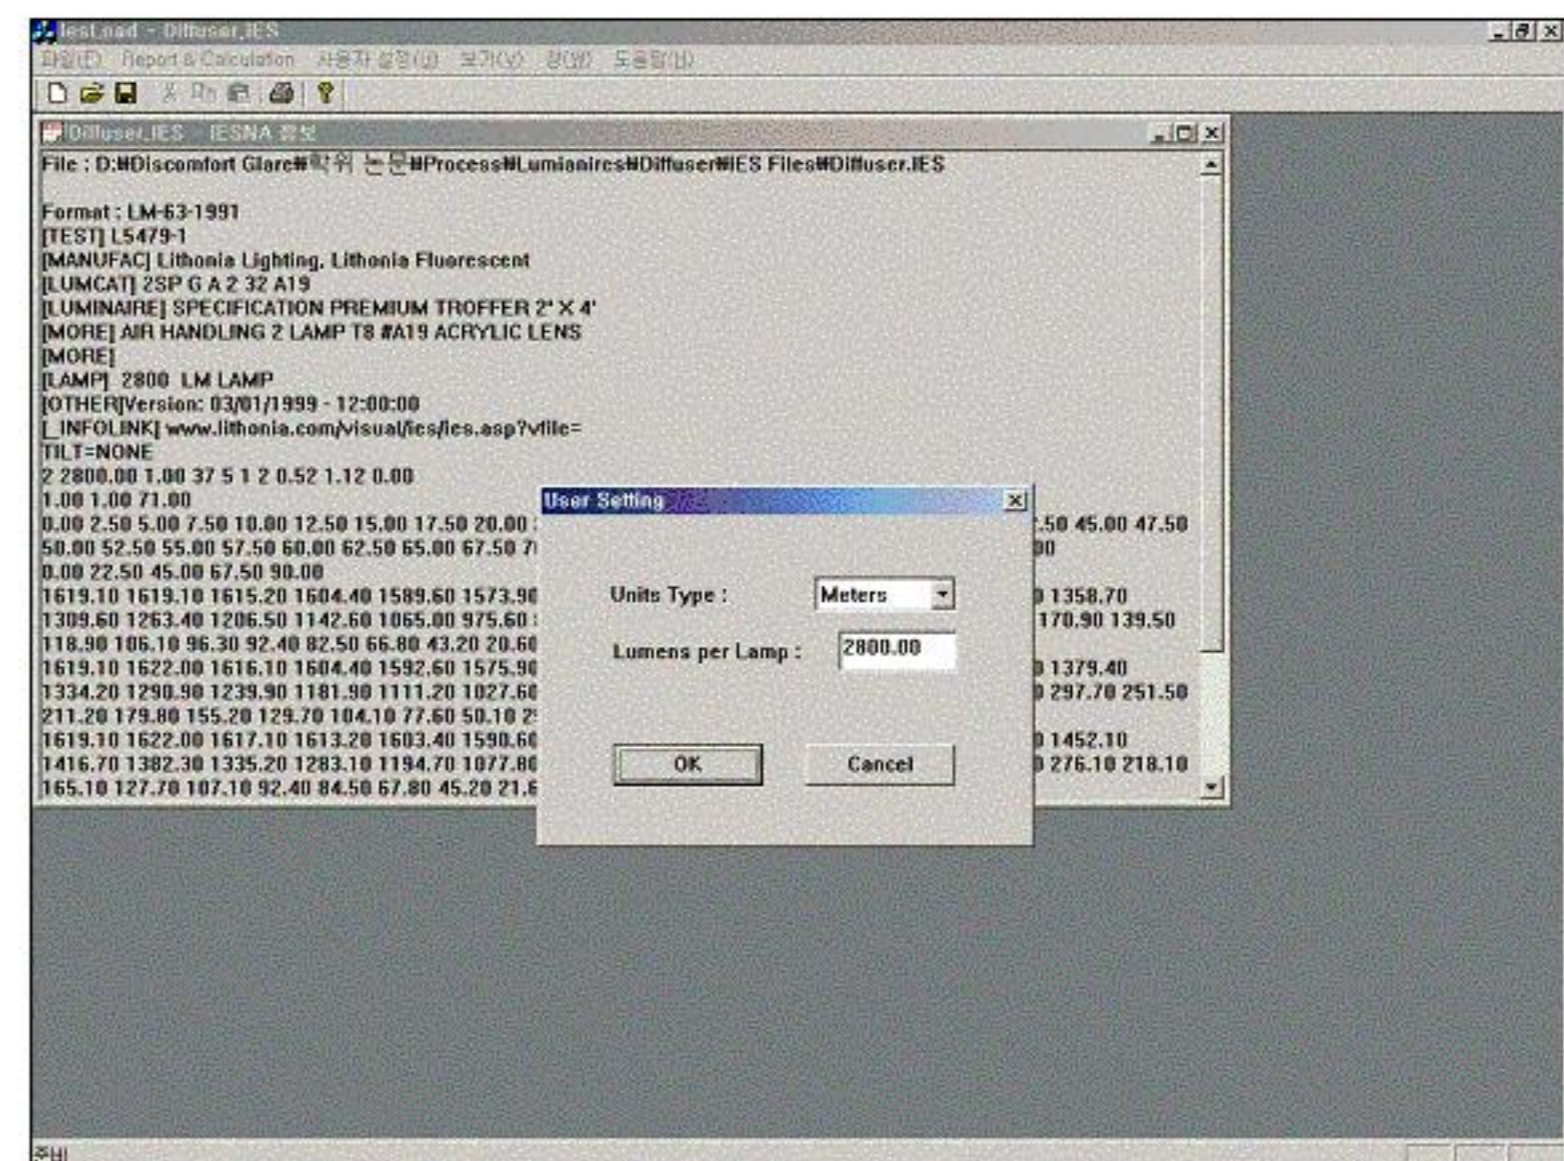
test.ead - Diffuser.IES
파일(F) Report & Calculation 사용자 설정(U) 보기(V) 창(W) 도움말(H)

Diffuser.IES - IESNA 정보

File : D:₩Discomfort Glare₩학위 논문₩Process₩Lumianires₩Diffuser₩IES Files₩Diffuser.IES

Format : LM-63-1991
[TEST] L5479-1
[MANUFAC] Lithonia Lighting, Lithonia Fluorescent
[LUMCAT] 2SP G A 2 32 A19
[LUMINAIRE] SPECIFICATION PREMIUM TROFFER 2' X 4'
[MORE] AIR HANDLING 2 LAMP T8 #A19 ACRYLIC LENS
[MORE]
[LAMP] 2800 LM LAMP
[OTHER]Version: 03/01/1999 - 12:00:00
[_INFOLINK] www.lithonia.com/visual/ies/ies.asp?vfile=
TILT=NONE
2 2800.00 1.00 37 5 1 2 0.52 1.12 0.00
1.00 1.00 71.00
0.00 2.50 5.00 7.50 10.00 12.50 15.00 17.50 20.00 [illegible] .50 45.00 47.50
50.00 52.50 55.00 57.50 60.00 62.50 65.00 67.50 7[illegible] 00
0.00 22.50 45.00 67.50 90.00
1619.10 1619.10 1615.20 1604.40 1589.60 1573.9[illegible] 1358.70
1309.60 1263.40 1206.50 1142.60 1065.00 975.60 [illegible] 170.90 139.50
118.90 106.10 96.30 92.40 82.50 66.80 43.20 20.6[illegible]
1619.10 1622.00 1616.10 1604.40 1592.60 1575.9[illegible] 1379.40
1334.20 1290.90 1239.90 1181.90 1111.20 1027.6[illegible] 297.70 251.50
211.20 179.80 155.20 129.70 104.10 77.60 50.10 2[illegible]
1619.10 1622.00 1617.10 1613.20 1603.40 1590.6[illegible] 1452.10
1416.70 1382.30 1335.20 1283.10 1194.70 1077.8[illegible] 276.10 218.10
165.10 127.70 107.10 92.40 84.50 67.80 45.20 21.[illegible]

User Setting

Units Type : Meters

Lumens per Lamp : 2800.00

OK Cancel

준비